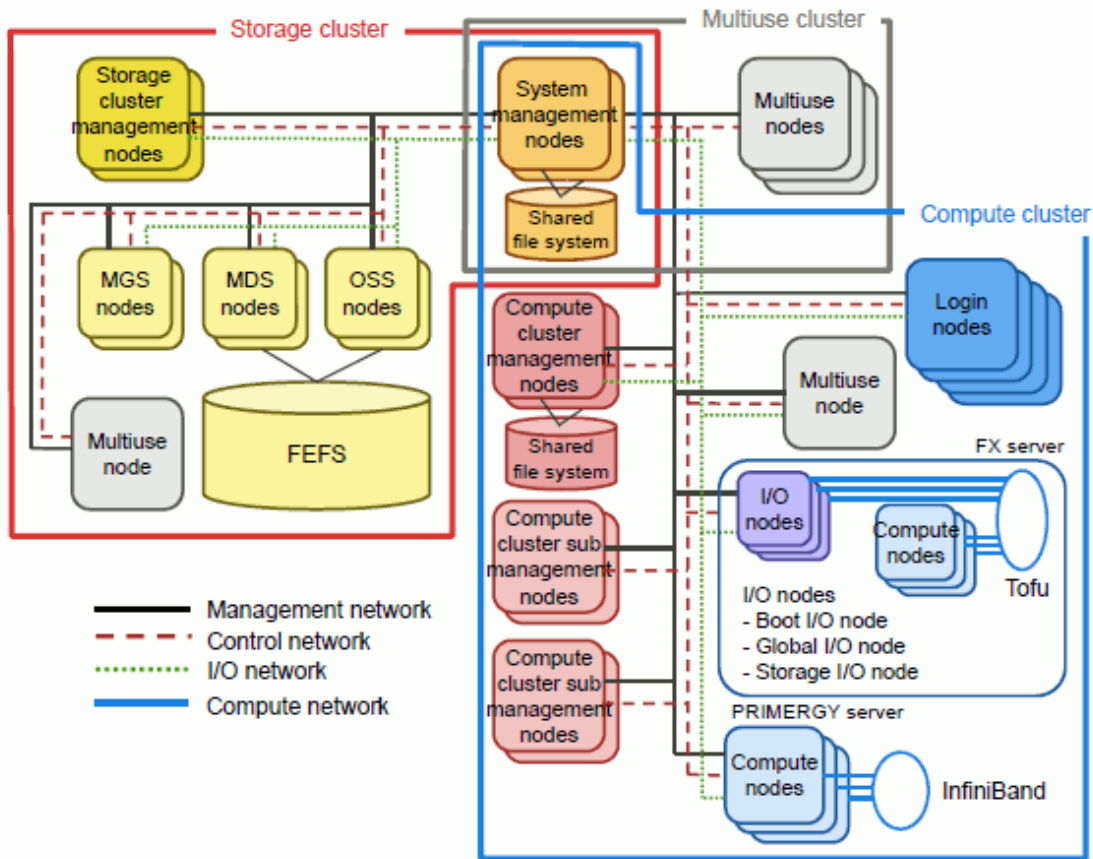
Storage cluster

Multiuse cluster

Storage cluster management nodes

System management nodes

Shared file system

Multiuse nodes

Compute cluster

MGS nodes

MDS nodes

OSS nodes

Login nodes

Compute cluster management nodes

Multiuse node

Shared file system

Multiuse node

FEFS

FX server

I/O nodes

Compute nodes

Compute cluster sub management nodes

Tofu

I/O nodes
- Boot I/O node
- Global I/O node
- Storage I/O node

Management network
Control network
I/O network
Compute network

Compute cluster sub management nodes

PRIMERGY server

Compute nodes

InfiniBand